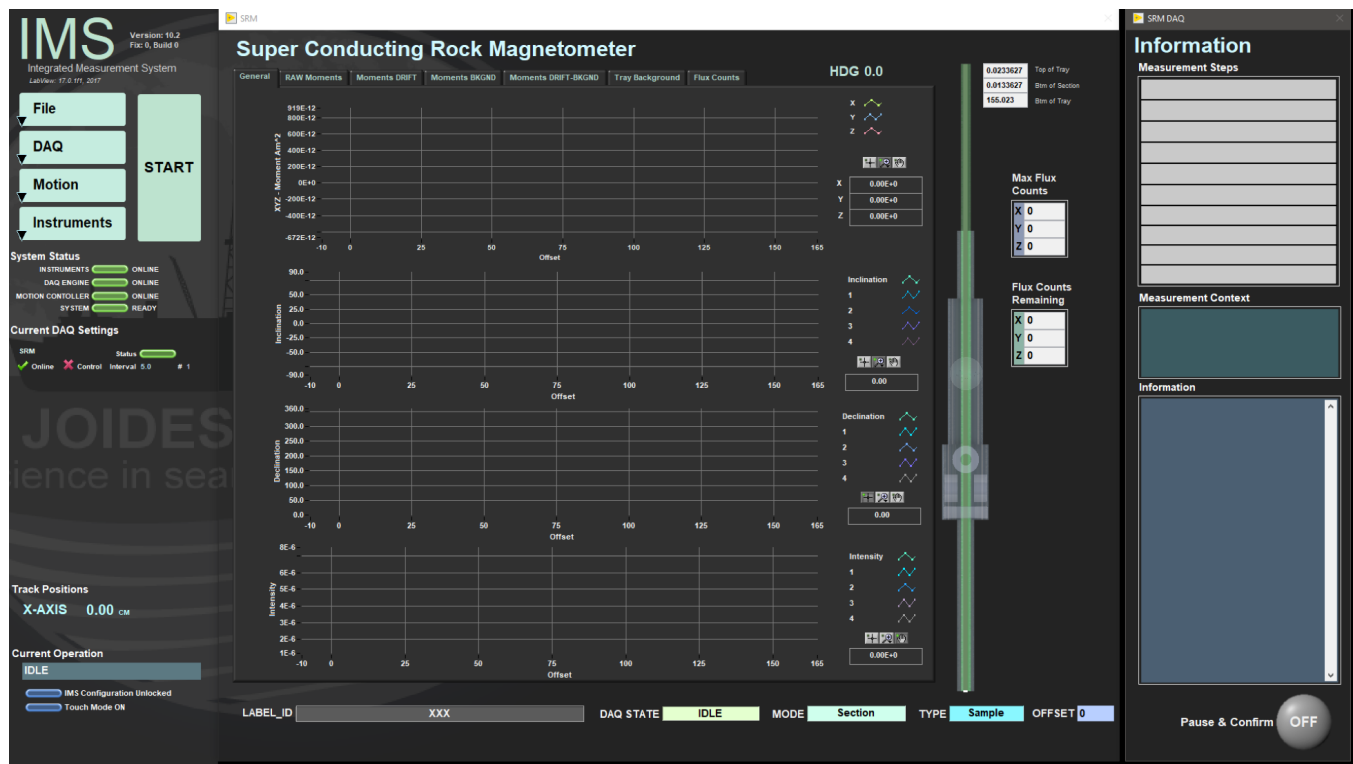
IMS
Version: 10.2
Fix: 0, Build 0
Integrated Measurement System
LabView: 17.0.1f1, 2017

File
DAQ
Motion
Instruments
START

System Status
INSTRUMENTS ONLINE
DAQ ENGINE ONLINE
MOTION CONTOLLER ONLINE
SYSTEM READY

Current DAQ Settings
SRM
Status
Online Control Interval 5.0 # 1

JOIDES
ience in sea

Track Positions
X-AXIS 0.00 CM

Current Operation
IDLE
IMS Configuration Unlocked
Touch Mode ON

SRM
Super Conducting Rock Magnetometer
General | RAW Moments | Moments DRIFT | Moments BKGND | Moments DRIFT-BKGND | Tray Background | Flux Counts
HDG 0.0

XYZ - Moment Am^2
919E-12
800E-12
600E-12
400E-12
200E-12
0E+0
-200E-12
-400E-12
-672E-12
-10 0 25 50 75 100 125 150 165
Offset
X
Y
Z
X 0.00E+0
Y 0.00E+0
Z 0.00E+0

Inclination
90.0
50.0
25.0
0.0
-25.0
-50.0
-90.0
-10 0 25 50 75 100 125 150 165
Offset
Inclination
1
2
3
4
0.00

Declination
360.0
300.0
250.0
200.0
150.0
100.0
50.0
0.0
-10 0 25 50 75 100 125 150 165
Offset
Declination
1
2
3
4
0.00

Intensity
8E-6
6E-6
5E-6
4E-6
3E-6
2E-6
1E-6
-10 0 25 50 75 100 125 150 165
Offset
Intensity
1
2
3
4
0.00E+0

0.0233627 Top of Tray
0.0133627 Btm of Section
155.023 Btm of Tray

Max Flux Counts
X 0
Y 0
Z 0

Flux Counts Remaining
X 0
Y 0
Z 0

LABEL_ID XXX
DAQ STATE IDLE
MODE Section
TYPE Sample
OFFSET 0

SRM DAQ
Information
Measurement Steps
Measurement Context
Information
Pause & Confirm
OFF